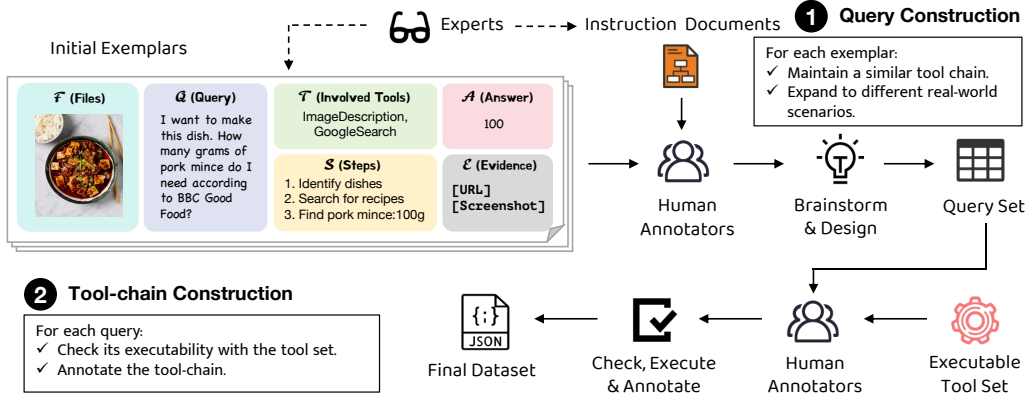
Experts

Instruction Documents

1 Query Construction

Initial Exemplars

For each exemplar:
✓ Maintain a similar tool chain.
✓ Expand to different real-world scenarios.

$\mathcal{F}$ (Files)

$\mathcal{Q}$ (Query)
I want to make this dish. How many grams of pork mince do I need according to BBC Good Food?

$\mathcal{T}$ (Involved Tools)
ImageDescription, GoogleSearch

$\mathcal{A}$ (Answer)
100

$\mathcal{S}$ (Steps)
1. Identify dishes
2. Search for recipes
3. Find pork mince:100g

$\mathcal{E}$ (Evidence)
[URL]
[Screenshot]

Human Annotators

Brainstorm & Design

Query Set

2 Tool-chain Construction

For each query:
✓ Check its executability with the tool set.
✓ Annotate the tool-chain.

{;}
JSON

Final Dataset

Check, Execute & Annotate

Human Annotators

Executable Tool Set